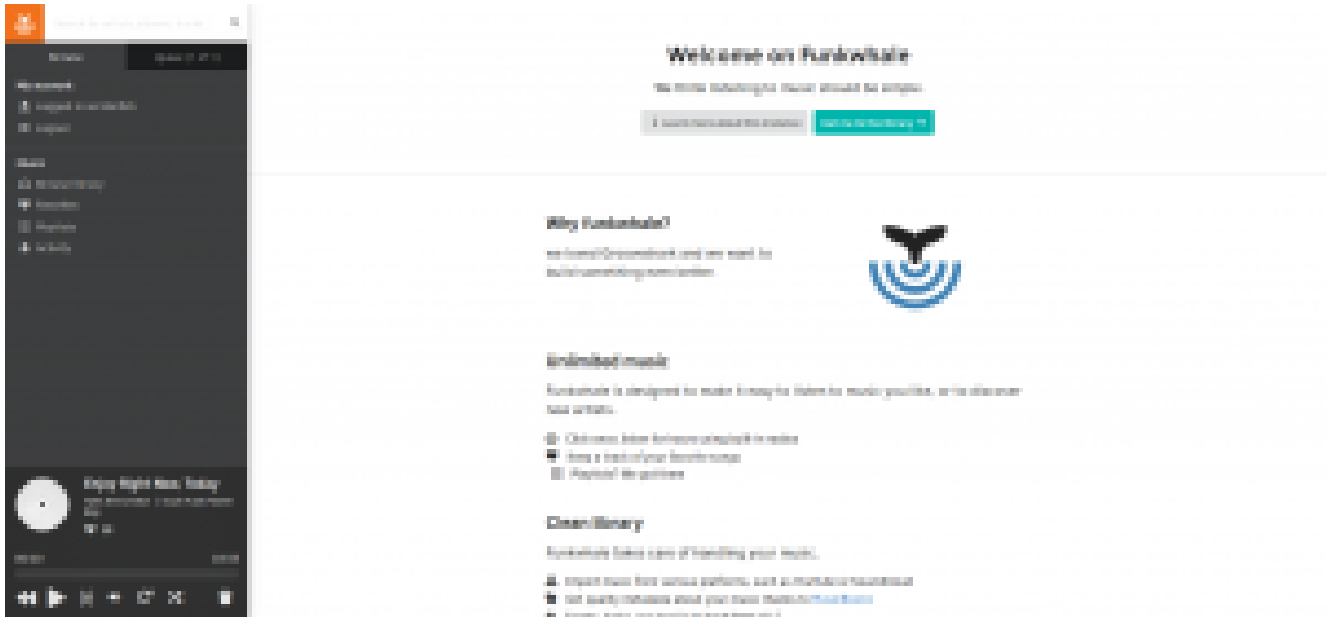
Welcome on Funkwhale

We think listening to music should be simple.

Why Funkwhale?

Unlimited music

Funkwhale is designed to make it easy to listen to music you like, or to discover new artists.

Clean library

Funkwhale takes care of handling your music.

Enjoy Right Now Today

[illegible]